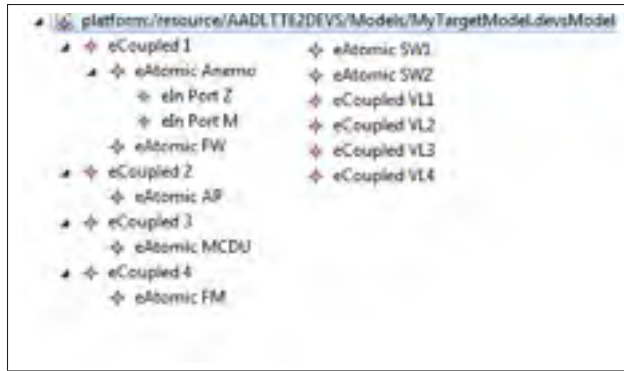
platform:/resource/AADLTT62DEVS/Models/MyTargetModel.devsModel

eCoupled 1
eAtomic Anemo
eIn Port Z
eIn Port M
eAtomic FW
eCoupled 2
eAtomic AP
eCoupled 3
eAtomic MCDU
eCoupled 4
eAtomic FM

eAtomic SW1
eAtomic SW2
eCoupled VL1
eCoupled VL2
eCoupled VL3
eCoupled VL4